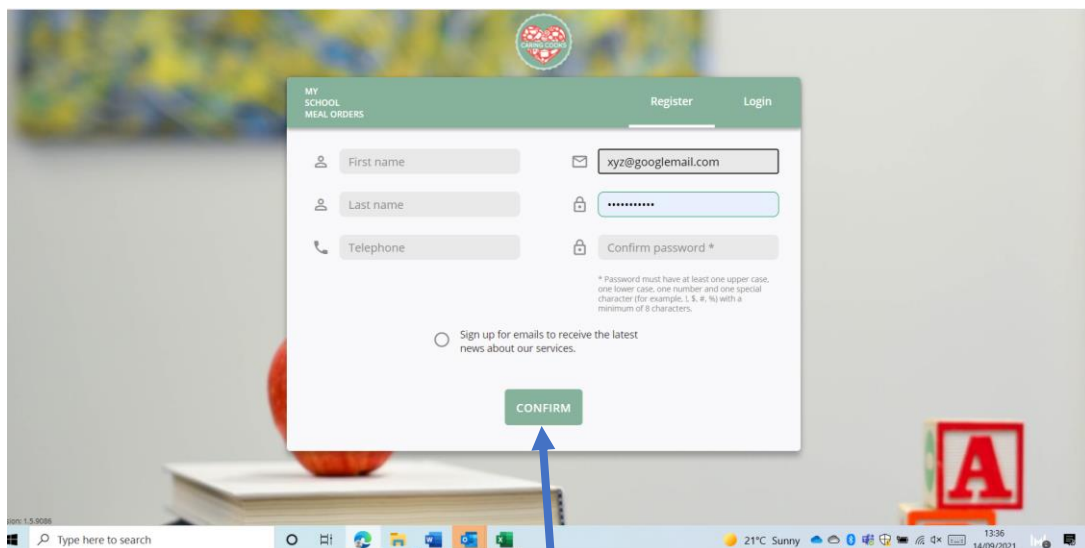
CARING COOKS

MY SCHOOL MEAL ORDERS

Register

Login

First name

xyz@googlemail.com

Last name

•••••••••••

Telephone

Confirm password *

* Password must have at least one upper case, one lower case, one number and one special character (for example, !, $, #, %) with a minimum of 8 characters.

Sign up for emails to receive the latest news about our services.

CONFIRM

A

sion: 1.5.9086

Type here to search

21°C Sunny

13:36
14/09/2021